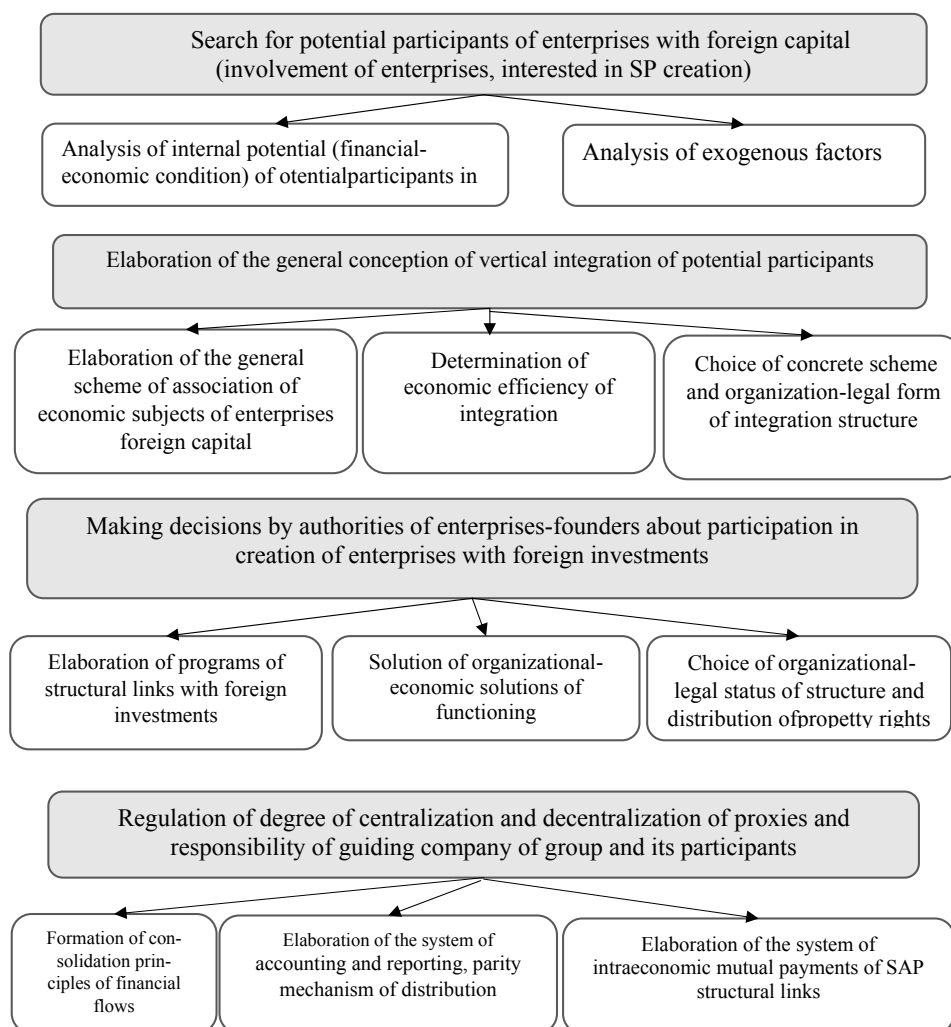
Search for potential participants of enterprises with foreign capital (involvement of enterprises, interested in SP creation)

Analysis of internal potential (financial-economic condition) of otentialparticipants in

Analysis of exogenous factors

Elaboration of the general conception of vertical integration of potential participants

Elaboration of the general scheme of association of economic subjects of enterprises foreign capital

Determination of economic efficiency of integration

Choice of concrete scheme and organization-legal form of integration structure

Making decisions by authorities of enterprises-founders about participation in creation of enterprises with foreign investments

Elaboration of programs of structural links with foreign investments

Solution of organizational-economic solutions of functioning

Choice of organizational-legal status of structure and distribution ofpropetty rights

Regulation of degree of centralization and decentralization of proxies and responsibility of guiding company of group and its participants

Formation of consolidation principles of financial flows

Elaboration of the system of accounting and reporting, parity mechanism of distribution

Elaboration of the system of intraeconomic mutual payments of SAP structural links